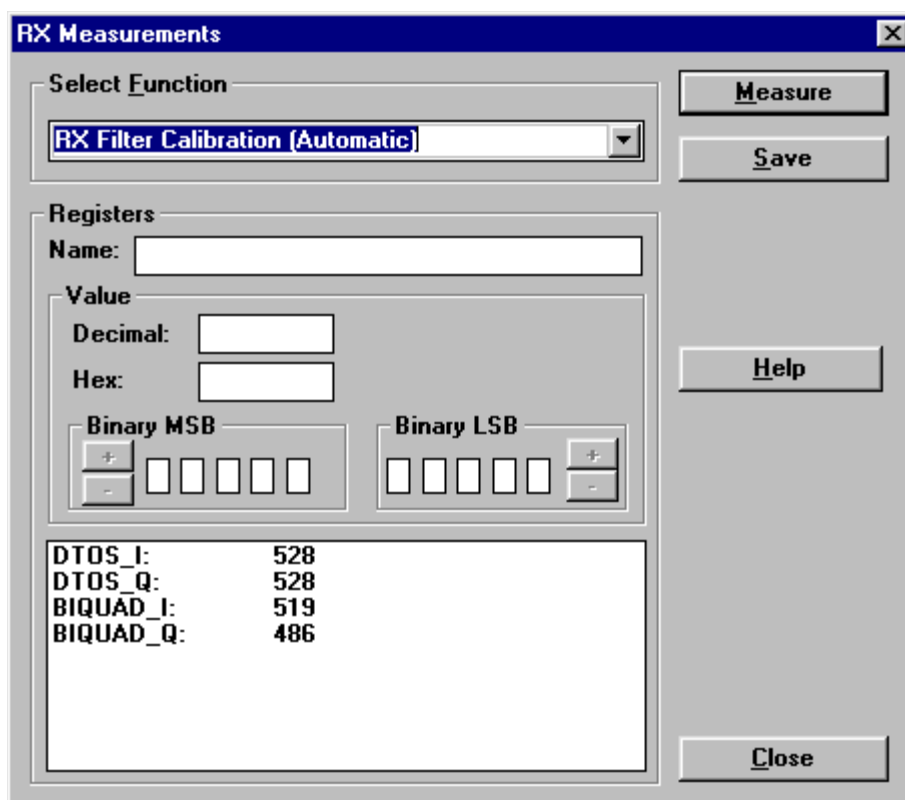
RX Measurements

Select Function

RX Filter Calibration (Automatic)

Measure

Save

Registers

Name:

Value

Decimal:

Hex:

Binary MSB

+

-

Binary LSB

+

-

Help

DTOS_I: 528
DTOS_Q: 528
BIQUAD_I: 519
BIQUAD_Q: 486

Close